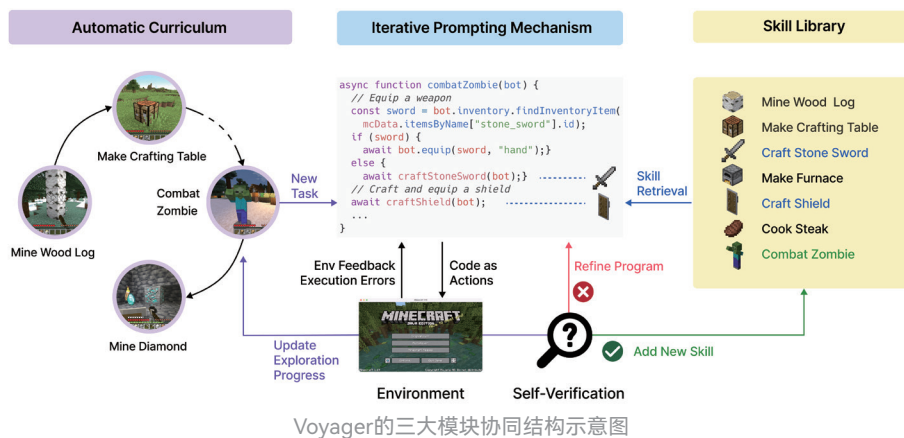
Automatic Curriculum

Iterative Prompting Mechanism

Skill Library

Make Crafting Table

Combat Zombie

Mine Wood Log

Mine Diamond

New Task

async function combatZombie(bot) {
  // Equip a weapon
  const sword = bot.inventory.findInventoryItem(
    mcData.itemsByName["stone_sword"].id);
  if (sword) {
    await bot.equip(sword, "hand");}
  else {
    await craftStoneSword(bot);}
  // Craft and equip a shield
  await craftShield(bot);
  ...
}

Skill Retrieval

Mine Wood Log
Make Crafting Table
Craft Stone Sword
Make Furnace
Craft Shield
Cook Steak
Combat Zombie

Env Feedback Execution Errors

Code as Actions

Refine Program

Update Exploration Progress

MINECRAFT

Environment

Self-Verification

Add New Skill

Voyager的三大模块协同结构示意图